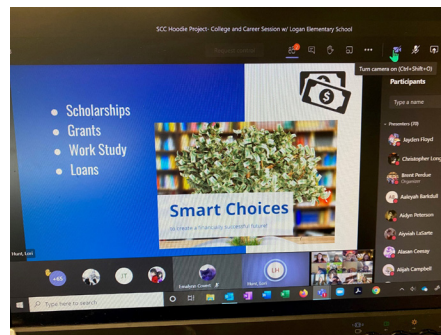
SCC Hoodie Project- College and Career Session w/ Logan Elementary School

Turn camera on (Ctrl+Shift+O)

Participants

Type a name

Presenters (19)

Jayden Floyd

Christopher Long

Brent Purdue
Organizer

Aaleyah Barksdall

Aidyn Peterson

Aiyniah LaSatte

Alanah Coosay

Alijah Campbell

Scholarships
Grants
Work Study
Loans

Smart Choices
to create a financially successful future!

Hunt, Lori

+65

Emadyan Coward

Hunt, Lori

Type here to search